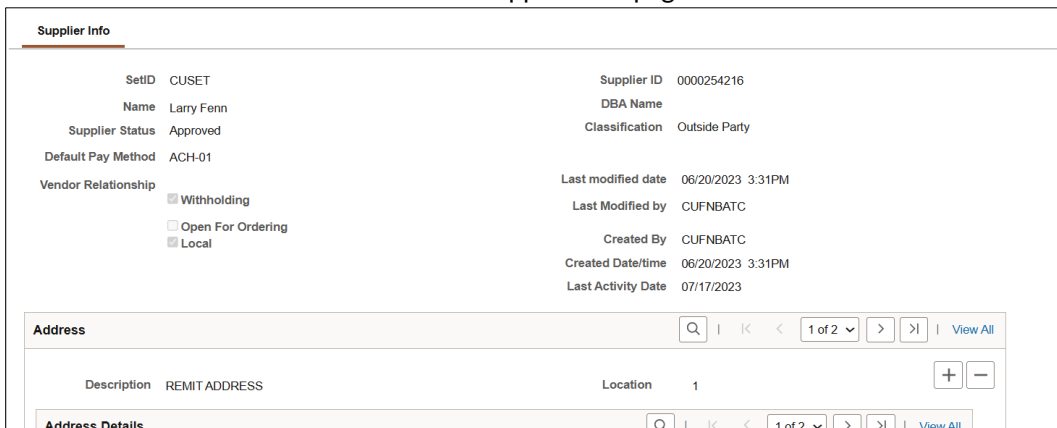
Supplier Info

SetID CUSET
Name Larry Fenn
Supplier Status Approved
Default Pay Method ACH-01
Vendor Relationship
Withholding
Open For Ordering
Local

Supplier ID 0000254216
DBA Name
Classification Outside Party

Last modified date 06/20/2023 3:31PM
Last Modified by CUFNBATC
Created By CUFNBATC
Created Date/time 06/20/2023 3:31PM
Last Activity Date 07/17/2023

Address
1 of 2
View All

Description REMIT ADDRESS
Location 1

Address Details
1 of 2
View All